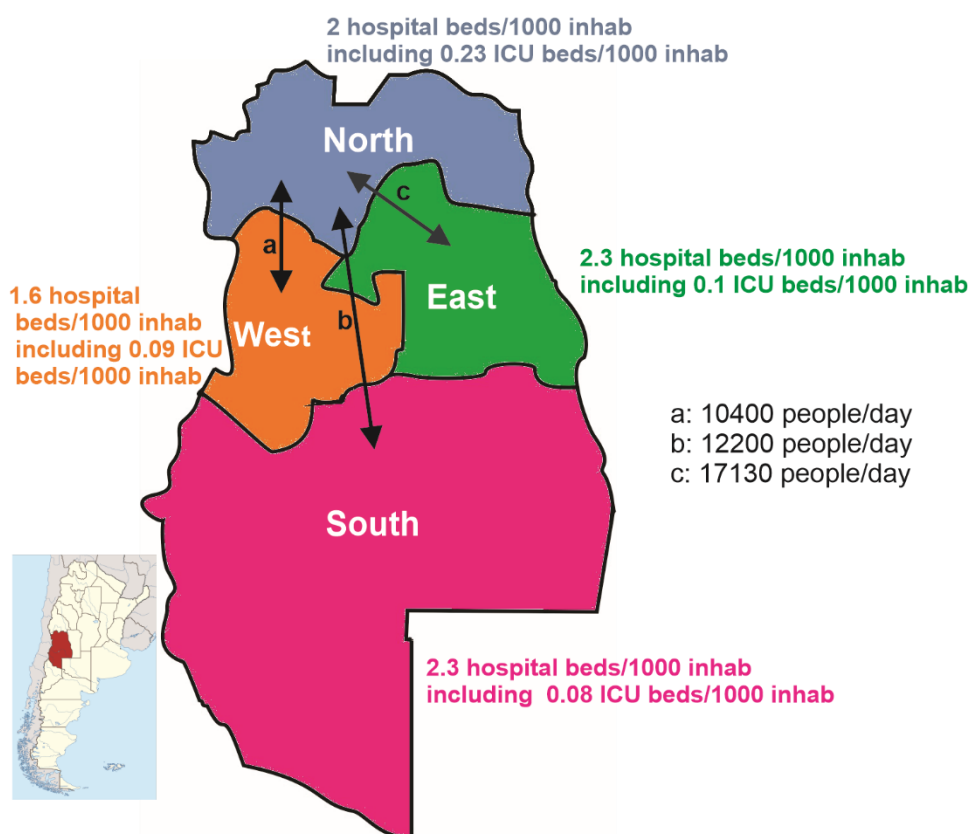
2 hospital beds/1000 inhab
including 0.23 ICU beds/1000 inhab

North

c

a

2.3 hospital beds/1000 inhab
including 0.1 ICU beds/1000 inhab

East

1.6 hospital beds/1000 inhab including 0.09 ICU beds/1000 inhab

West

b

a: 10400 people/day
b: 12200 people/day
c: 17130 people/day

South

2.3 hospital beds/1000 inhab
including 0.08 ICU beds/1000 inhab